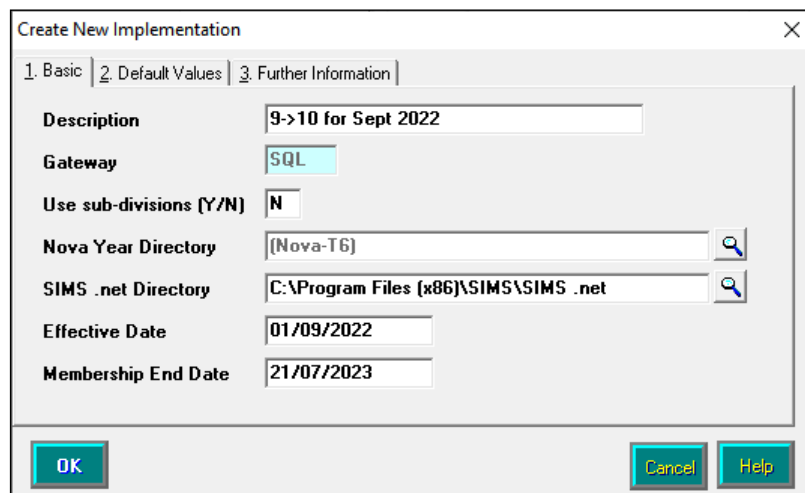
Create New Implementation

1. Basic | 2. Default Values | 3. Further Information

Description 9->10 for Sept 2022

Gateway SQL

Use sub-divisions (Y/N) N

Nova Year Directory (Nova-T6)

SIMS .net Directory C:\Program Files (x86)\SIMS\SIMS .net

Effective Date 01/09/2022

Membership End Date 21/07/2023

OK

Cancel

Help